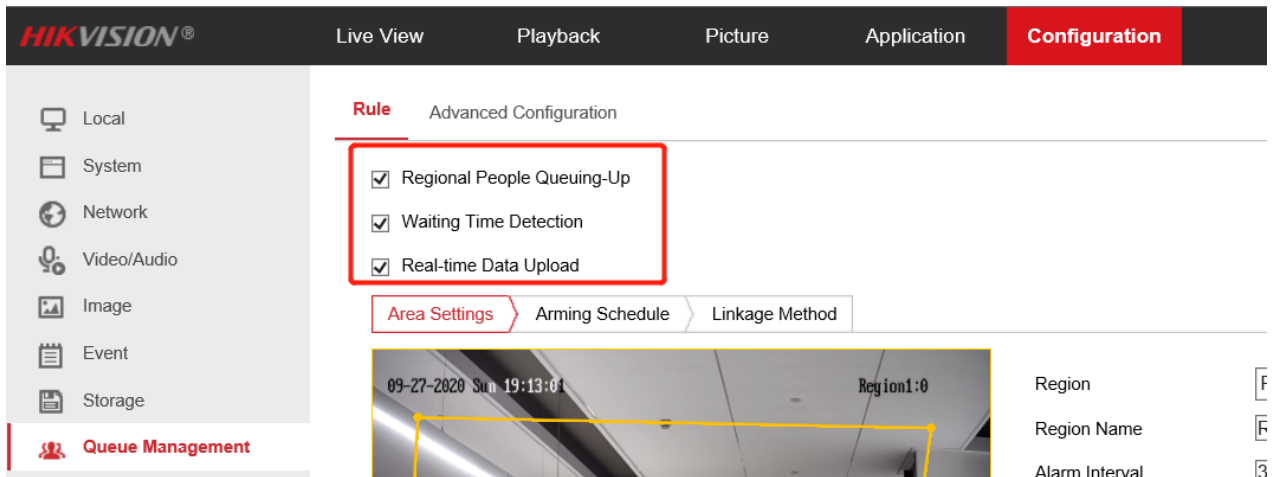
HIKVISION®

Live View
Playback
Picture
Application
Configuration

Local
System
Network
Video/Audio
Image
Event
Storage
Queue Management

Rule
Advanced Configuration

Regional People Queuing-Up
Waiting Time Detection
Real-time Data Upload

Area Settings
Arming Schedule
Linkage Method

09-27-2020 Sun 19:13:01
Region1:0

Region
Region Name
Alarm Interval